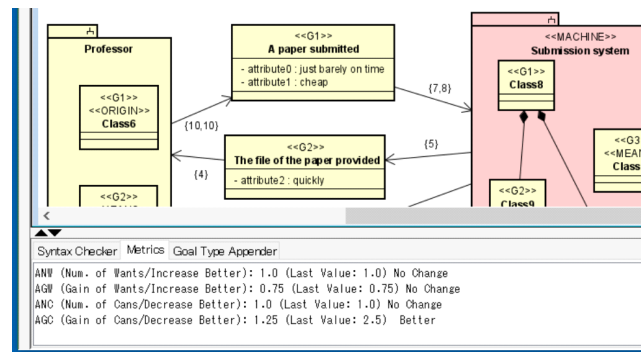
Professor

<<G1>>
<<ORIGIN>>
Class6

<<G2>>

<<G1>>
A paper submitted
- attribute0 : just barely on time
- attribute1 : cheap

{10,10}

{7,8}

<<G2>>
The file of the paper provided
- attribute2 : quickly

{4}

{5}

<<MACHINE>>
Submission system

<<G1>>
Class8

<<G2>>
Class9

<<G3
<<MEAN
Class

<

Syntax Checker Metrics Goal Type Appender

ANW (Num. of Wants/Increase Better): 1.0 (Last Value: 1.0) No Change
AGW (Gain of Wants/Increase Better): 0.75 (Last Value: 0.75) No Change
ANC (Num. of Cans/Decrease Better): 1.0 (Last Value: 1.0) No Change
AGC (Gain of Cans/Decrease Better): 1.25 (Last Value: 2.5) Better